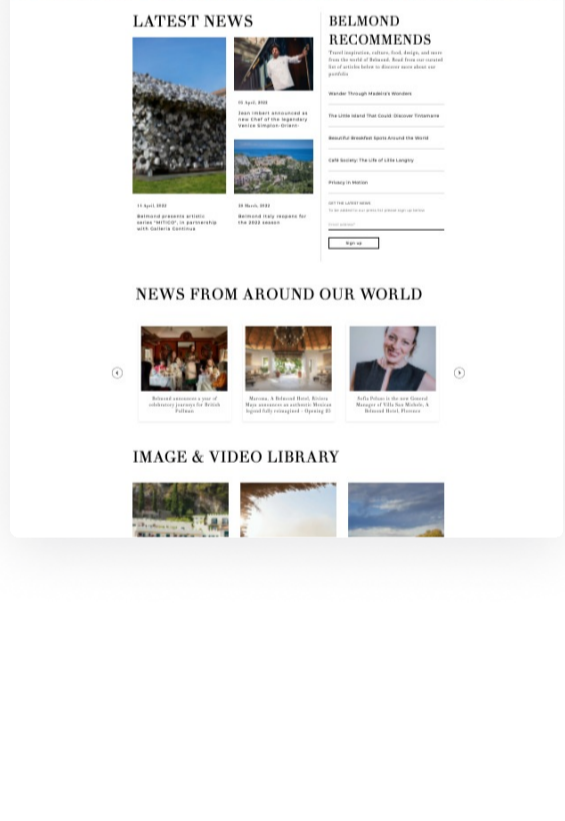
LATEST NEWS

20 April, 2022

Jean Imbert announced as new chef of the legendary Venice Simplon-Orient-

11 April, 2022

Belmond presents artistic series "MITICO", in partnership with Galleria Continua

30 March, 2022

Belmond Italy reopens for the 2022 season

BELMOND RECOMMENDS

Travel inspiration, culture, food, design, and more from the world of Belmond. Read from our curated list of articles below to discover more about our portfolio

Wander Through Madeira's Wonders

The Little Island That Could: Discover Tristamarie

Beautiful Breakfast Spots Around the World

Café Society: The Life of Lillie Langtry

Privacy in Motion

GET THE LATEST NEWS

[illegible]

Sign up

NEWS FROM AROUND OUR WORLD

Belmond announces a year of celebratory journeys for British Pullman

Maroma, A Belmond Hotel, Riviera Maya announces an authentic Mexican legend fully reimagined - Opening 01

Sofia Pelanz is the new General Manager of Villa San Michele, A Belmond Hotel, Florence

IMAGE & VIDEO LIBRARY